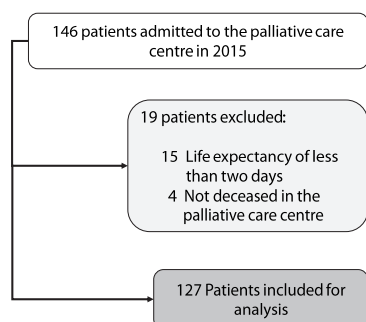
146 patients admitted to the palliative care centre in 2015

19 patients excluded:

15 Life expectancy of less than two days
4 Not deceased in the palliative care centre

127 Patients included for analysis